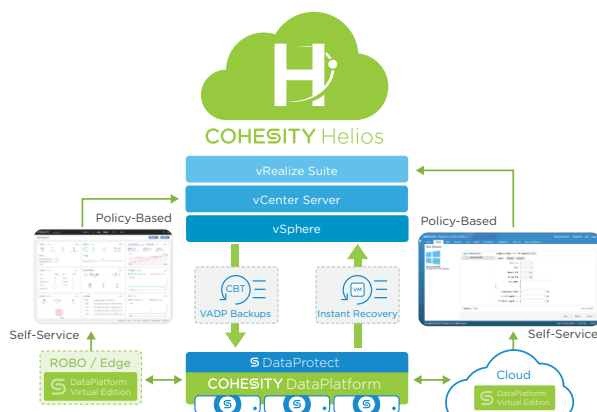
COHESITY Helios

vRealize Suite

vCenter Server

vSphere

Policy-Based

Policy-Based

CBT

VADP Backups

VM

Instant Recovery

Self-Service

Self-Service

ROBO / Edge

DataPlatform Virtual Edition

DataProtect

COHESITY DataPlatform

Cloud

DataPlatform Virtual Edition